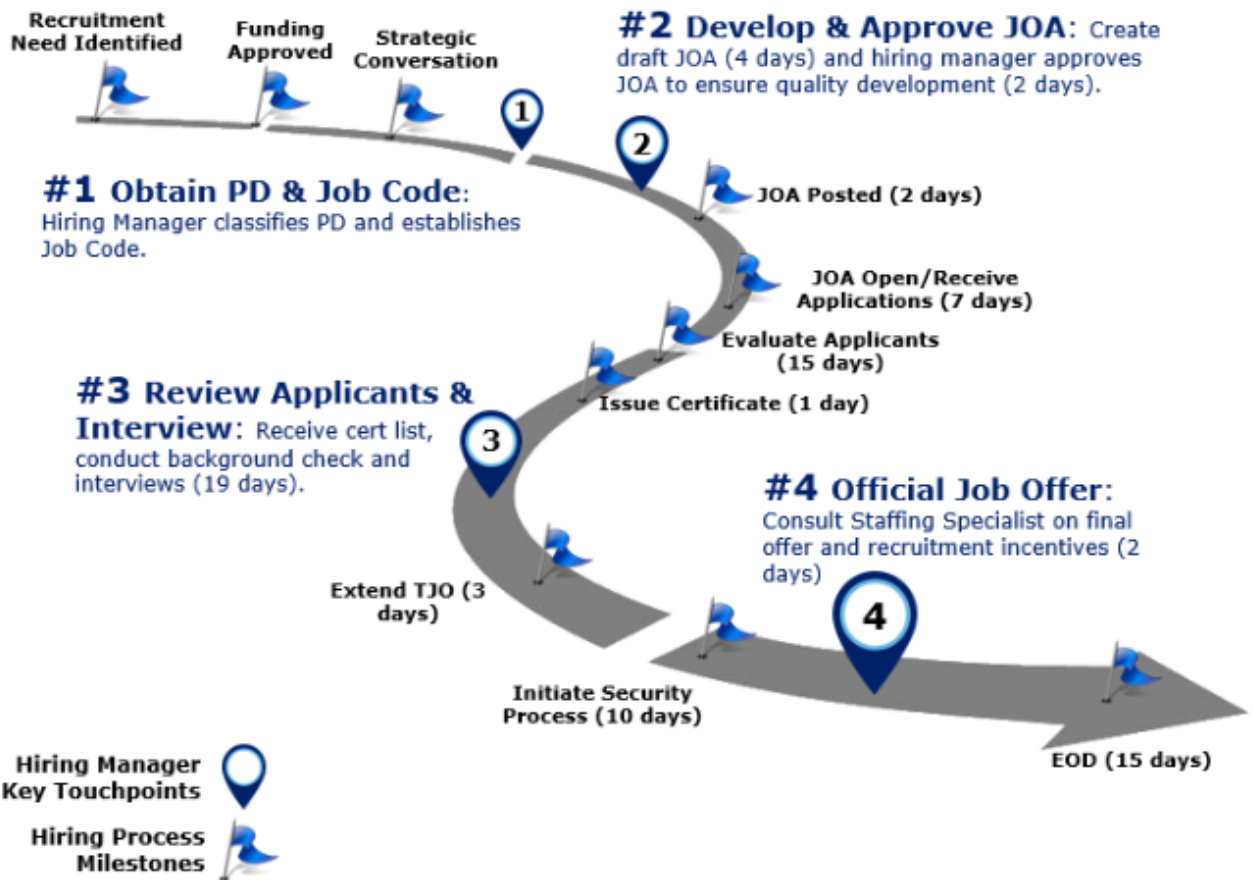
Recruitment Need Identified

Funding Approved

Strategic Conversation

#2 Develop & Approve JOA: Create draft JOA (4 days) and hiring manager approves JOA to ensure quality development (2 days).

1

2

#1 Obtain PD & Job Code: Hiring Manager classifies PD and establishes Job Code.

JOA Posted (2 days)

JOA Open/Receive Applications (7 days)

Evaluate Applicants (15 days)

Issue Certificate (1 day)

#3 Review Applicants & Interview: Receive cert list, conduct background check and interviews (19 days).

3

#4 Official Job Offer: Consult Staffing Specialist on final offer and recruitment incentives (2 days)

Extend TJO (3 days)

4

Initiate Security Process (10 days)

EOD (15 days)

Hiring Manager Key Touchpoints

Hiring Process Milestones